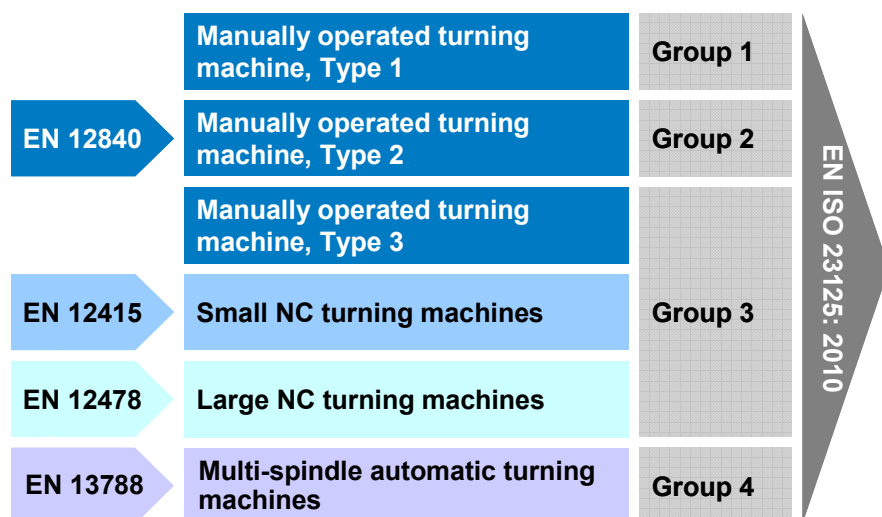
EN 12840

Manually operated turning machine, Type 1

Group 1

Manually operated turning machine, Type 2

Group 2

Manually operated turning machine, Type 3

EN 12415

Small NC turning machines

Group 3

EN 12478

Large NC turning machines

EN 13788

Multi-spindle automatic turning machines

Group 4

EN ISO 23125: 2010